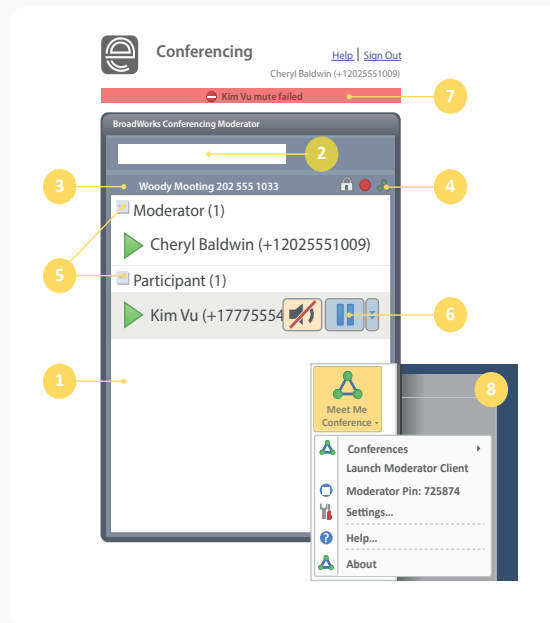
Conferencing

Help | Sign Out

Cheryl Baldwin (+12025551009)

Kim Vu mute failed

7

BroadWorks Conferencing Moderator

2

3

Woody Mooting 202 555 1033

4

Moderator (1)

Cheryl Baldwin (+12025551009)

5

Participant (1)

Kim Vu (+17775554

6

1

Meet Me Conference

8

Conferences

Launch Moderator Client

Moderator Pin: 725874

Settings...

Help...

About